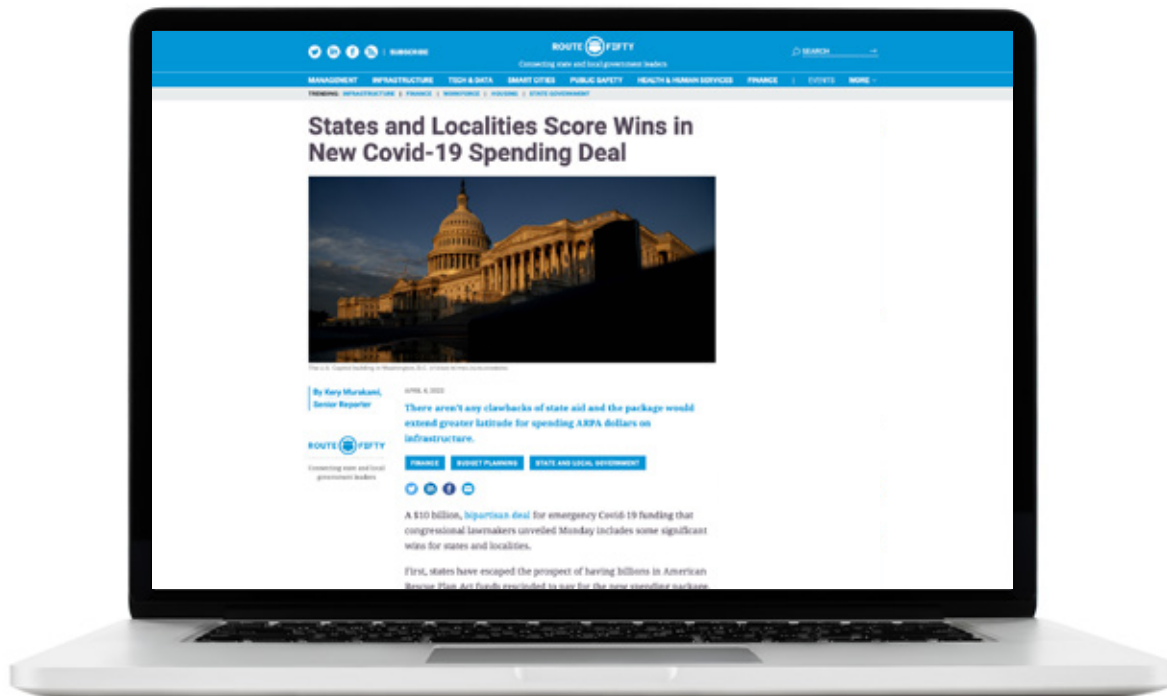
SUBSCRIBE

ROUTE FIFTY
Connecting state and local government leaders

SEARCH

MANAGEMENT INFRASTRUCTURE TECH & DATA SMART CITIES PUBLIC SAFETY HEALTH & HUMAN SERVICES FINANCE | EVENTS MORE

TRENDING: INFRASTRUCTURE | FINANCE | WORKFORCE | HOUSING | STATE GOVERNMENT

States and Localities Score Wins in New Covid-19 Spending Deal

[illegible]

By Kery Murakami, Senior Reporter

ROUTE FIFTY
Connecting state and local government leaders

APRIL 4, 2022

There aren't any clawbacks of state aid and the package would extend greater latitude for spending ARPA dollars on infrastructure.

FINANCE | BUDGET PLANNING | STATE AND LOCAL GOVERNMENT

A $10 billion, bipartisan deal for emergency Covid-19 funding that congressional lawmakers unveiled Monday includes some significant wins for states and localities.

First, states have escaped the prospect of having billions in American Rescue Plan Act funds rescinded to pay for the new spending package.